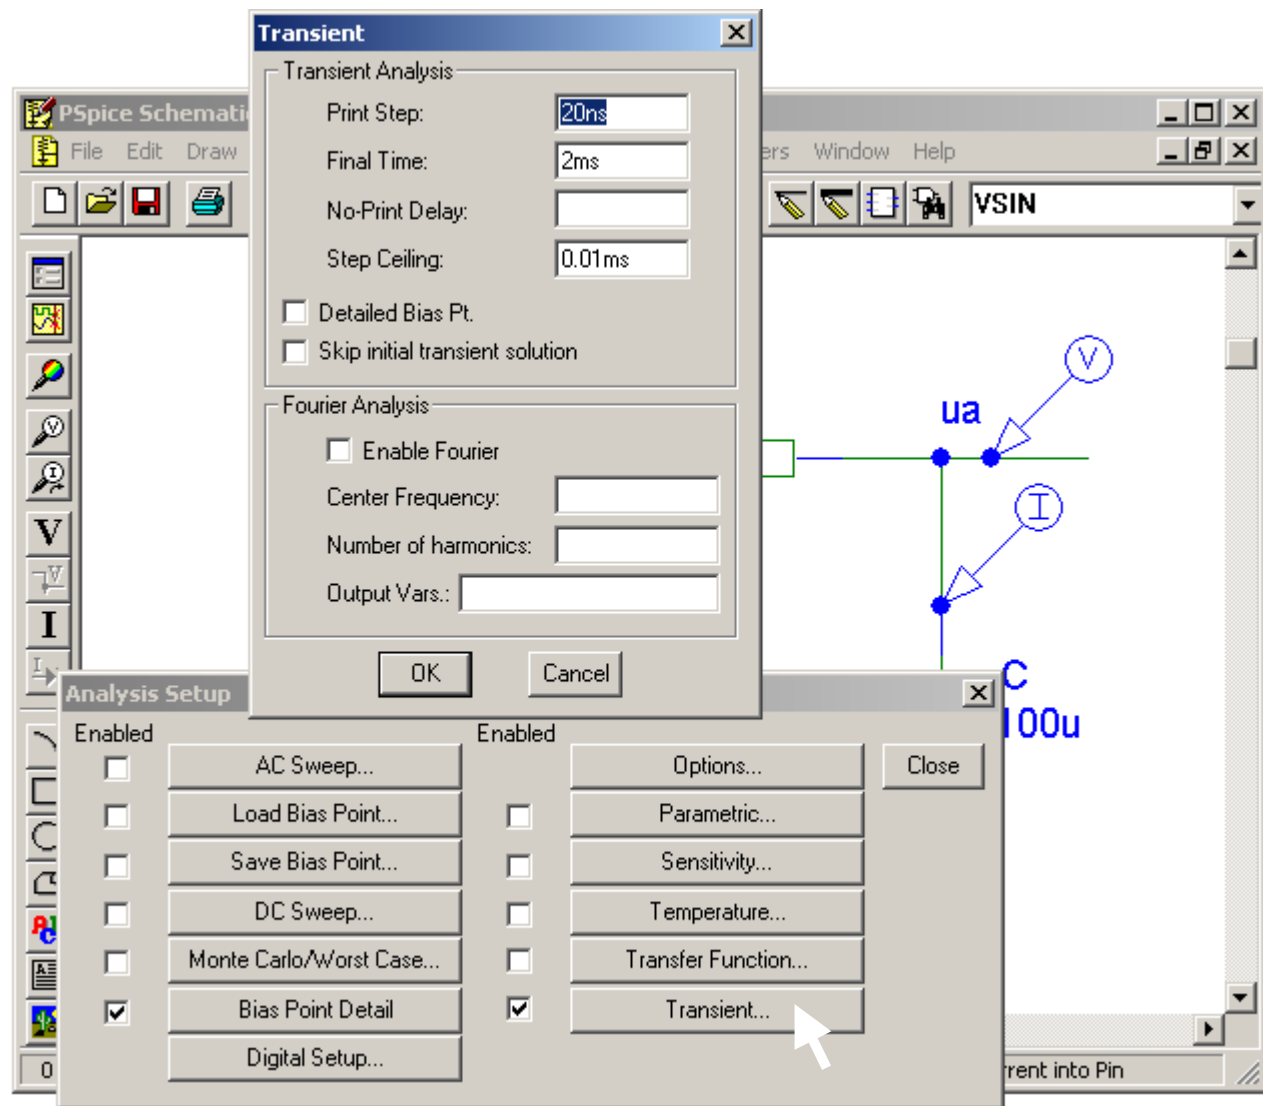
Transient

Transient Analysis

Print Step: 20ns

Final Time: 2ms

No-Print Delay:

Step Ceiling: 0.01ms

Detailed Bias Pt.

Skip initial transient solution

Fourier Analysis

Enable Fourier

Center Frequency:

Number of harmonics:

Output Vars.:

OK

Cancel

PSpice Schemati

File Edit Draw

ers Window Help

VSIN

ua

V

I

C

100u

Analysis Setup

Enabled

AC Sweep...

Load Bias Point...

Save Bias Point...

DC Sweep...

Monte Carlo/Worst Case...

Bias Point Detail

Digital Setup...

Enabled

Options...

Parametric...

Sensitivity...

Temperature...

Transfer Function...

Transient...

Close

0

rrent into Pin